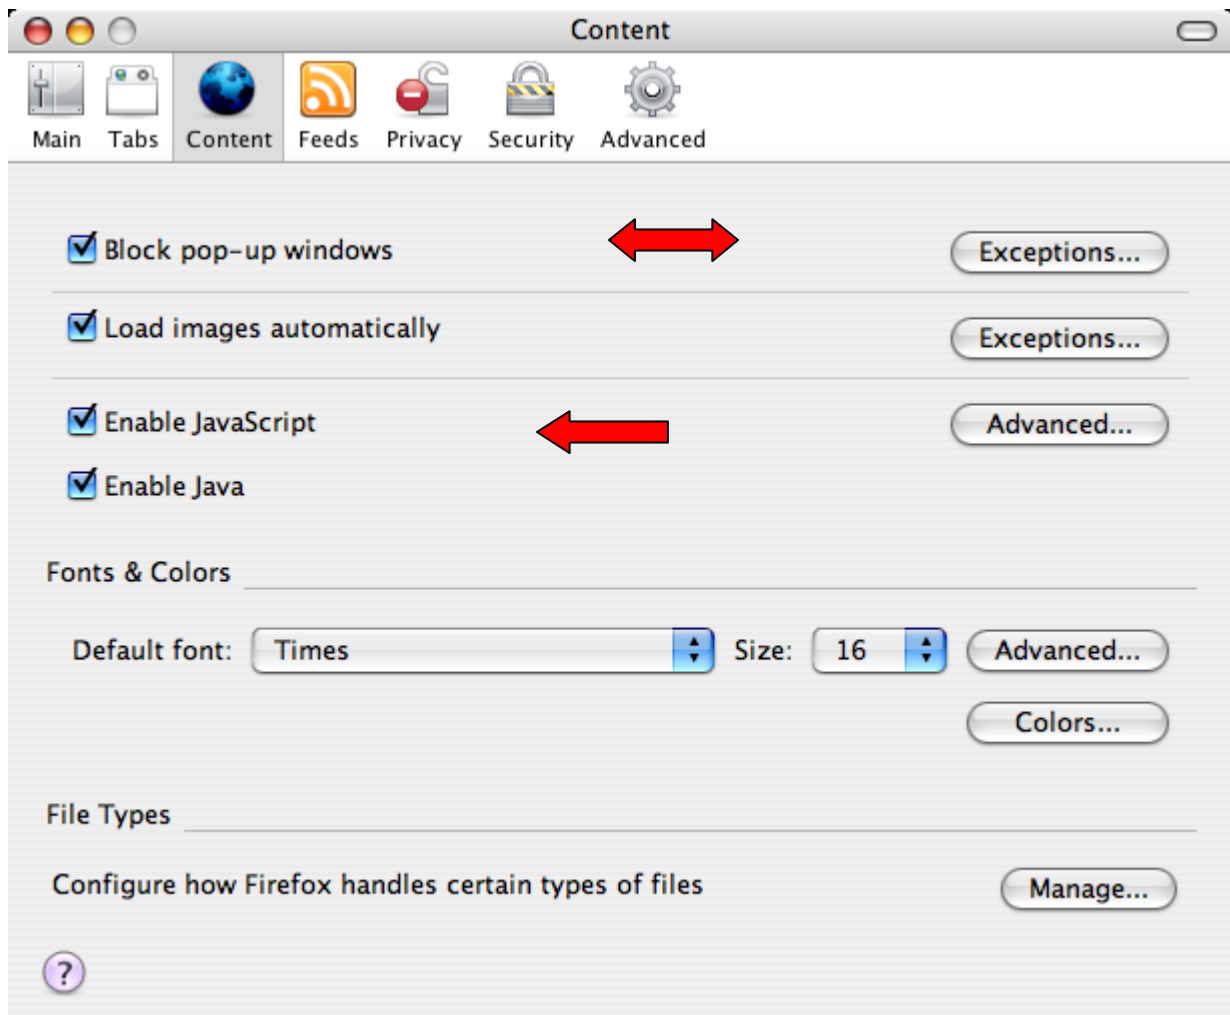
Content

Main Tabs Content Feeds Privacy Security Advanced

Block pop-up windows Exceptions...

Load images automatically Exceptions...

Enable JavaScript Advanced...

Enable Java

Fonts & Colors

Default font: Times Size: 16 Advanced...

Colors...

File Types

Configure how Firefox handles certain types of files Manage...

?